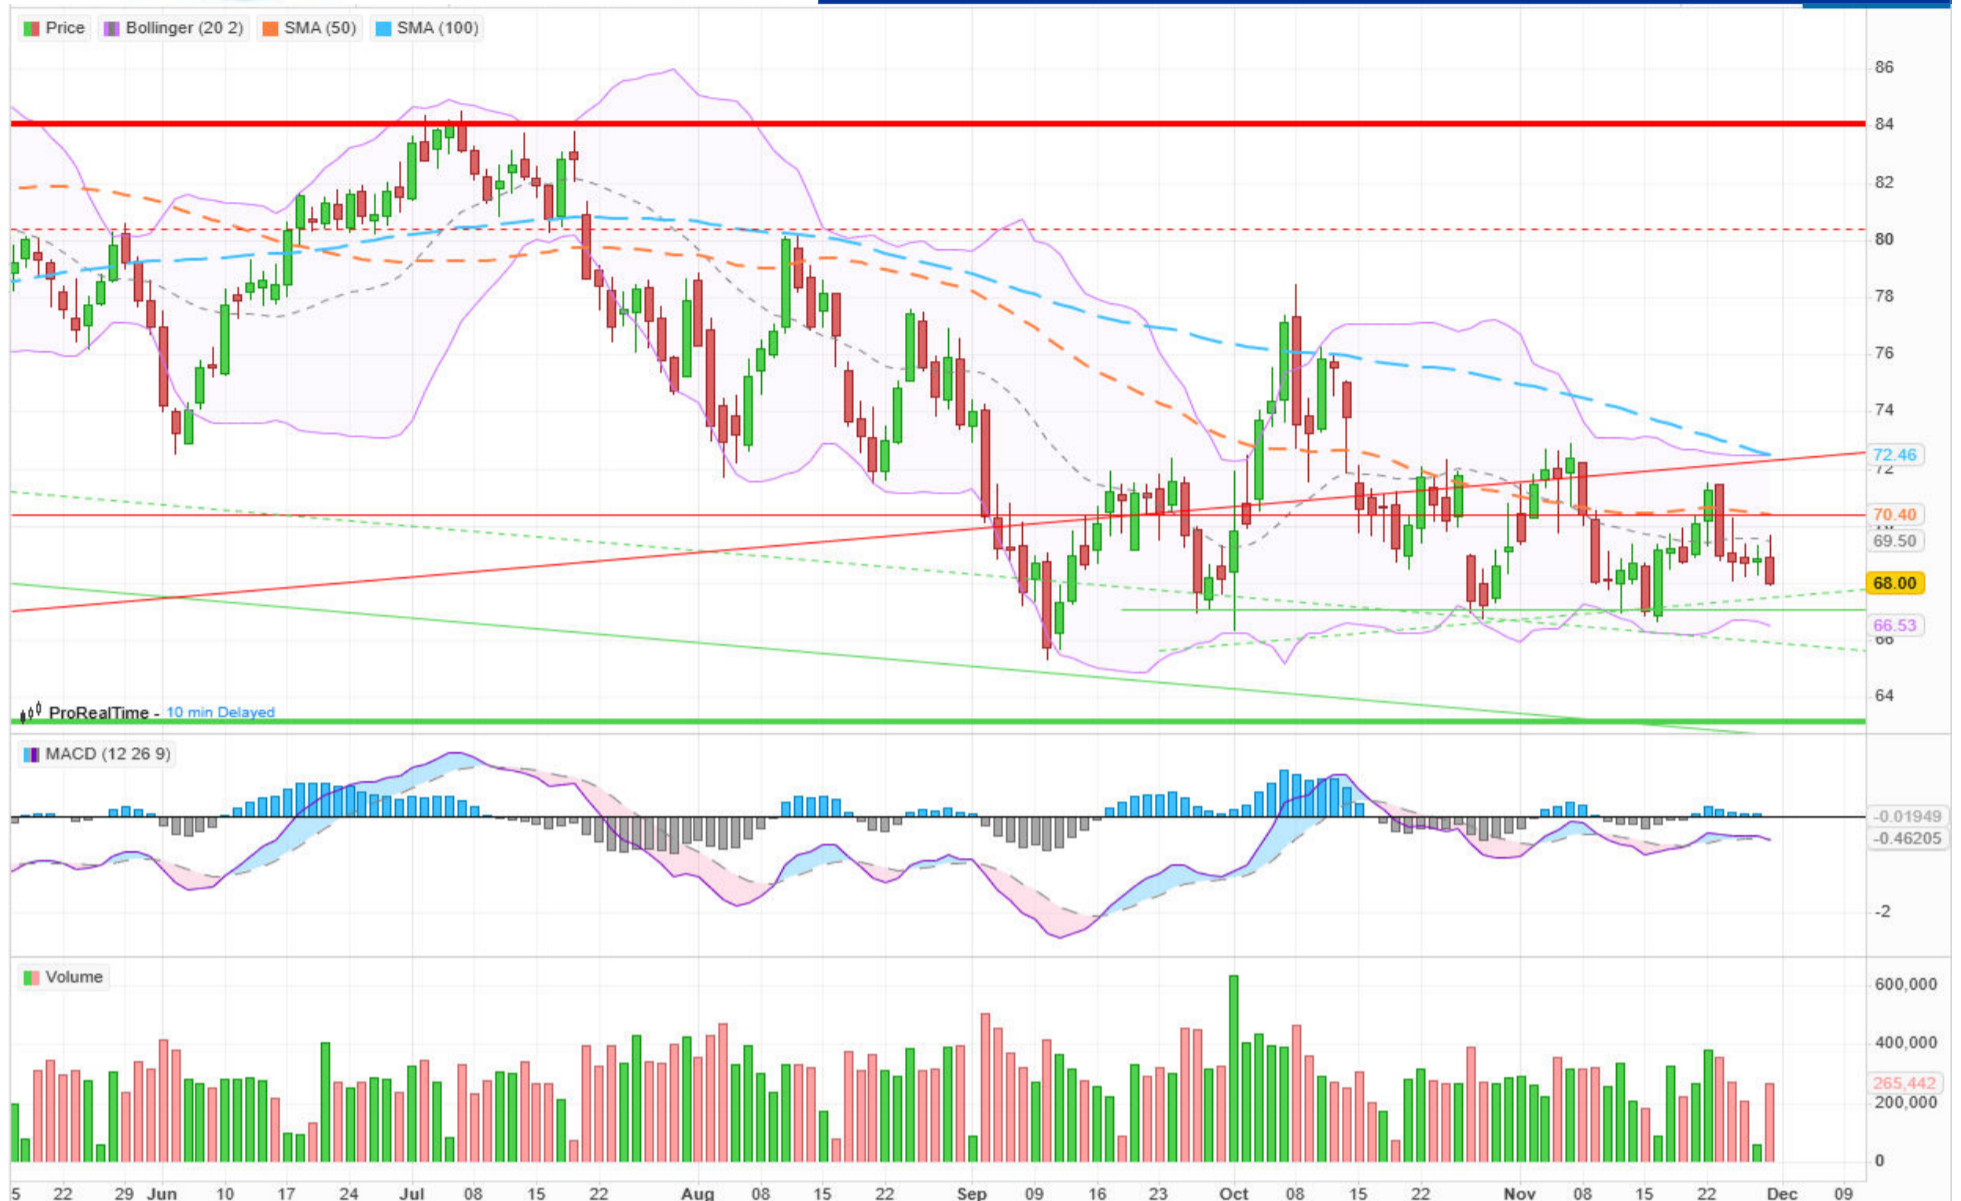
Price Bollinger (20 2) SMA (50) SMA (100)

86
84
82
80
78
76
74
72.46
72
70.40
69.50
68.00
66.53
66
64

ProRealTime - 10 min Delayed

MACD (12 26 9)

-0.01949
-0.46205
-2

Volume

600,000
400,000
265,442
200,000
0

5 22 29 Jun 10 17 24 Jul 08 15 22 Aug 08 15 22 Sep 09 16 23 Oct 08 15 22 Nov 08 15 22 Dec 09